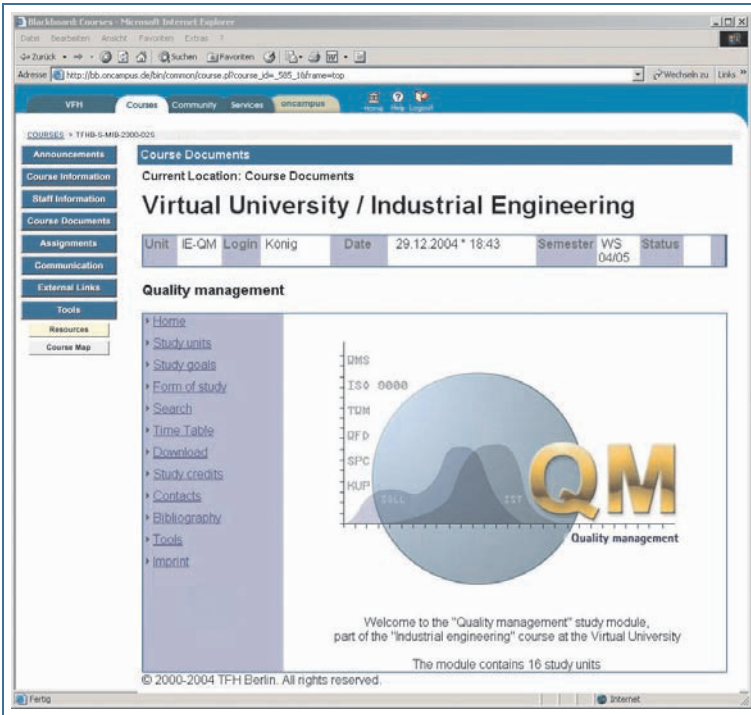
Blackboard Courses - Microsoft Internet Explorer

Datei Bearbeiten Ansicht Favoriten Extras ?

Zurück Suchen Favoriten

Adresse http://bb.oncampus.de/bin/common/course.pl?course_id=_585_1&frame=top

Wechseln zu Links

VFH Courses Community Services oncampus Home Help Logout

COURSES > TFHB-S-MIB-2000-02S

Announcements
Course Information
Staff Information
Course Documents
Assignments
Communication
External Links
Tools
Resources
Course Map

Course Documents

Current Location: Course Documents

Virtual University / Industrial Engineering

| Unit | IE-QM | Login | König | Date | 29.12.2004 * 18:43 | Semester | WS 04/05 | Status | |
|---|---|---|---|---|---|---|---|---|---|

Quality management

Home
Study units
Study goals
Form of study
Search
Time Table
Download
Study credits
Contacts
Bibliography
Tools
Imprint

QMS
ISO 9000
TQM
QFD
SPC
KVP
SOLL
IST
QM
Quality management

Welcome to the "Quality management" study module, part of the "Industrial engineering" course at the Virtual University

The module contains 16 study units

© 2000-2004 TFH Berlin. All rights reserved.

Fertig

Internet